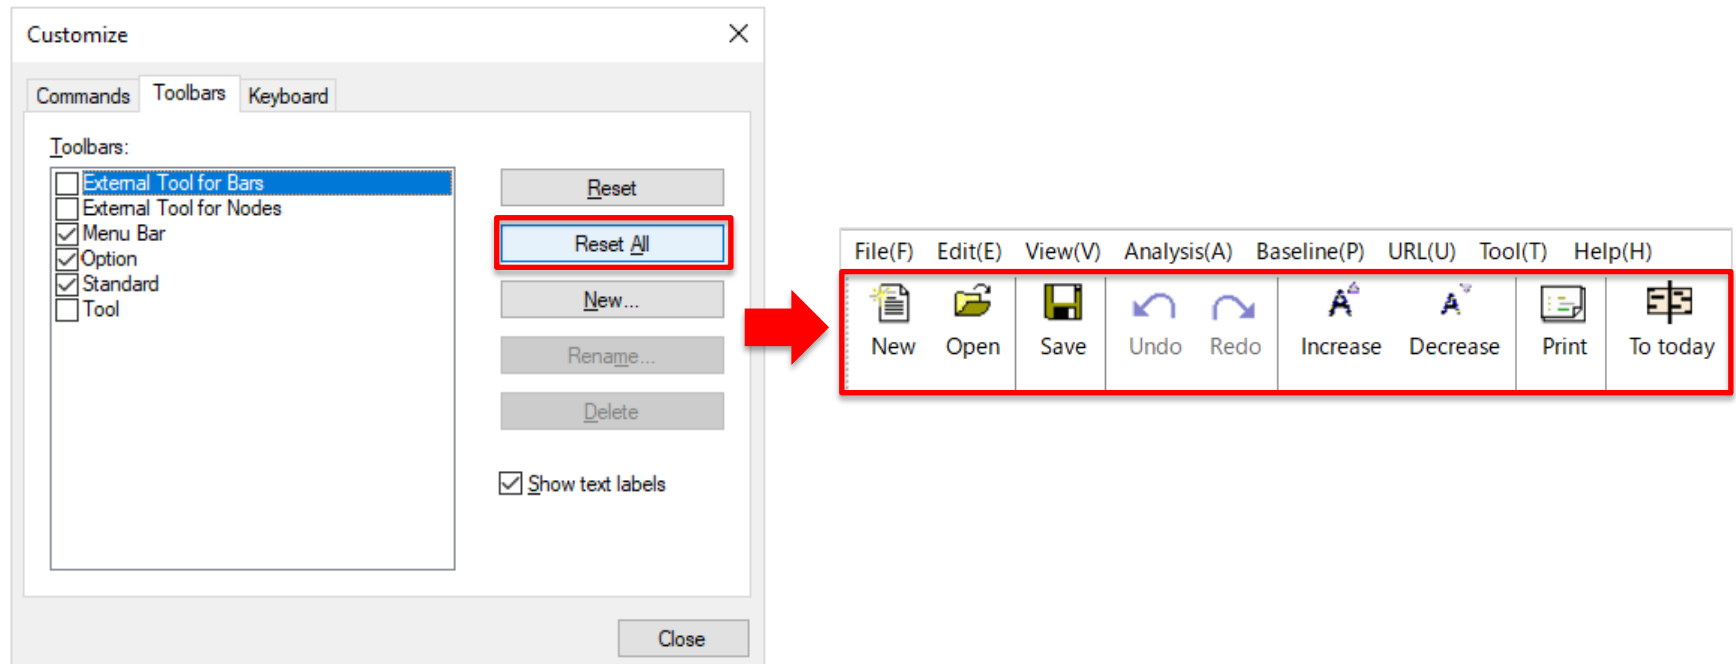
Customize

Commands Toolbars Keyboard

Toolbars:

External Tool for Bars
External Tool for Nodes
Menu Bar
Option
Standard
Tool

Reset
Reset All
New...
Rename...
Delete

Show text labels

Close

File(F) Edit(E) View(V) Analysis(A) Baseline(P) URL(U) Tool(T) Help(H)

New Open Save Undo Redo Increase Decrease Print To today